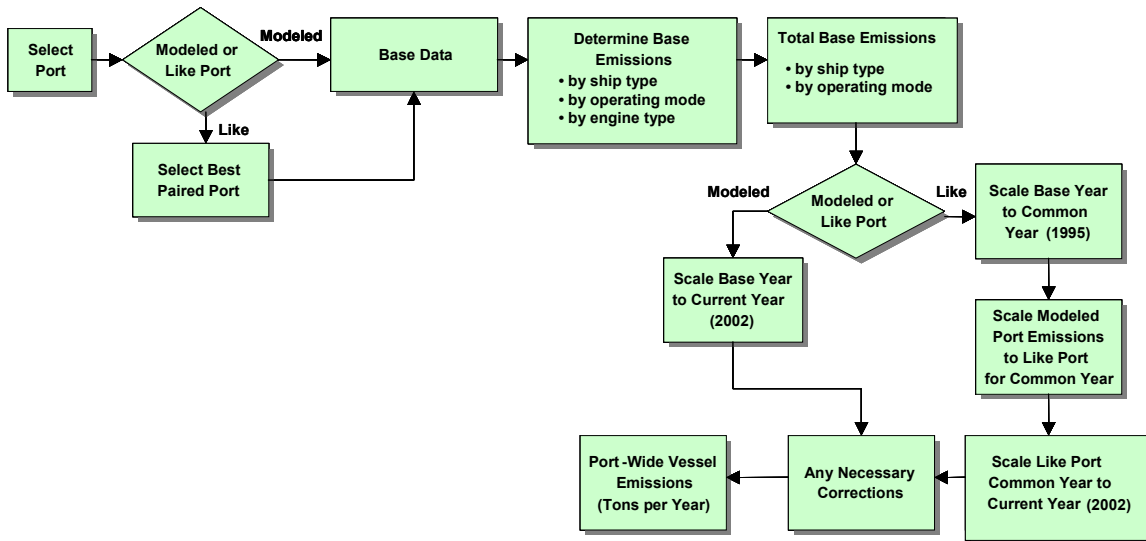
Select Port

Modeled or Like Port

Modeled

Like

Select Best Paired Port

Base Data

Determine Base Emissions
• by ship type
• by operating mode
• by engine type

Total Base Emissions
• by ship type
• by operating mode

Modeled or Like Port

Modeled

Like

Scale Base Year to Current Year (2002)

Scale Base Year to Common Year (1995)

Scale Modeled Port Emissions to Like Port for Common Year

Scale Like Port Common Year to Current Year (2002)

Any Necessary Corrections

Port -Wide Vessel Emissions (Tons per Year)